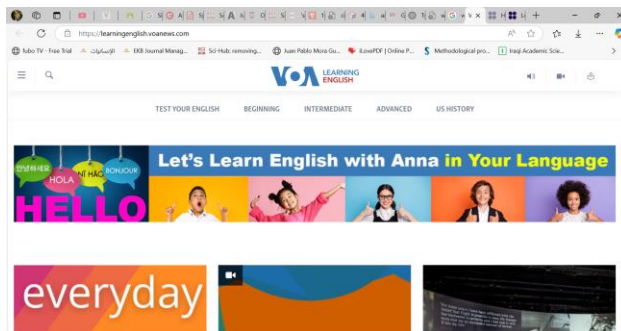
https://learningenglish.voanews.com

Tubo TV - Free Trial
الإنسانيات
EKB Journal Manag...
Sci-Hub: removing...
Juan Pablo Mora Gu...
iLovePDF | Online P...
Methodological pro...
Iraqi Academic Scie...

VOA LEARNING ENGLISH

TEST YOUR ENGLISH
BEGINNING
INTERMEDIATE
ADVANCED
US HISTORY

안녕하세요
HOLA
XIN CHÀO
BONJOUR
HELLO
Let's Learn English with Anna in Your Language

everyday